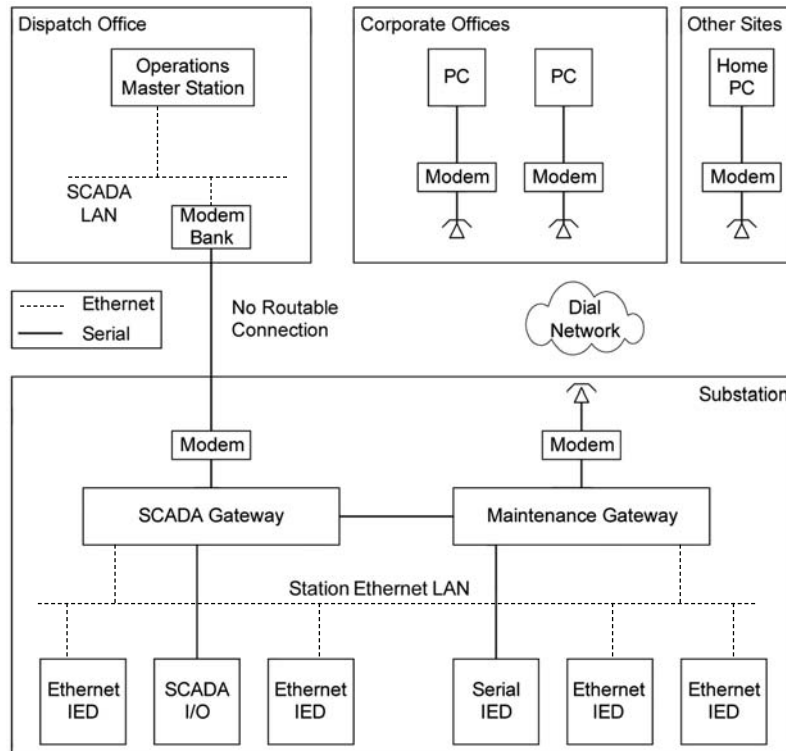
Dispatch Office

Operations Master Station

SCADA LAN

Modem Bank

Corporate Offices

PC

PC

Modem

Modem

Other Sites

Home PC

Modem

Ethernet

Serial

No Routable Connection

Dial Network

Substation

Modem

Modem

SCADA Gateway

Maintenance Gateway

Station Ethernet LAN

Ethernet IED

SCADA I/O

Ethernet IED

Serial IED

Ethernet IED

Ethernet IED